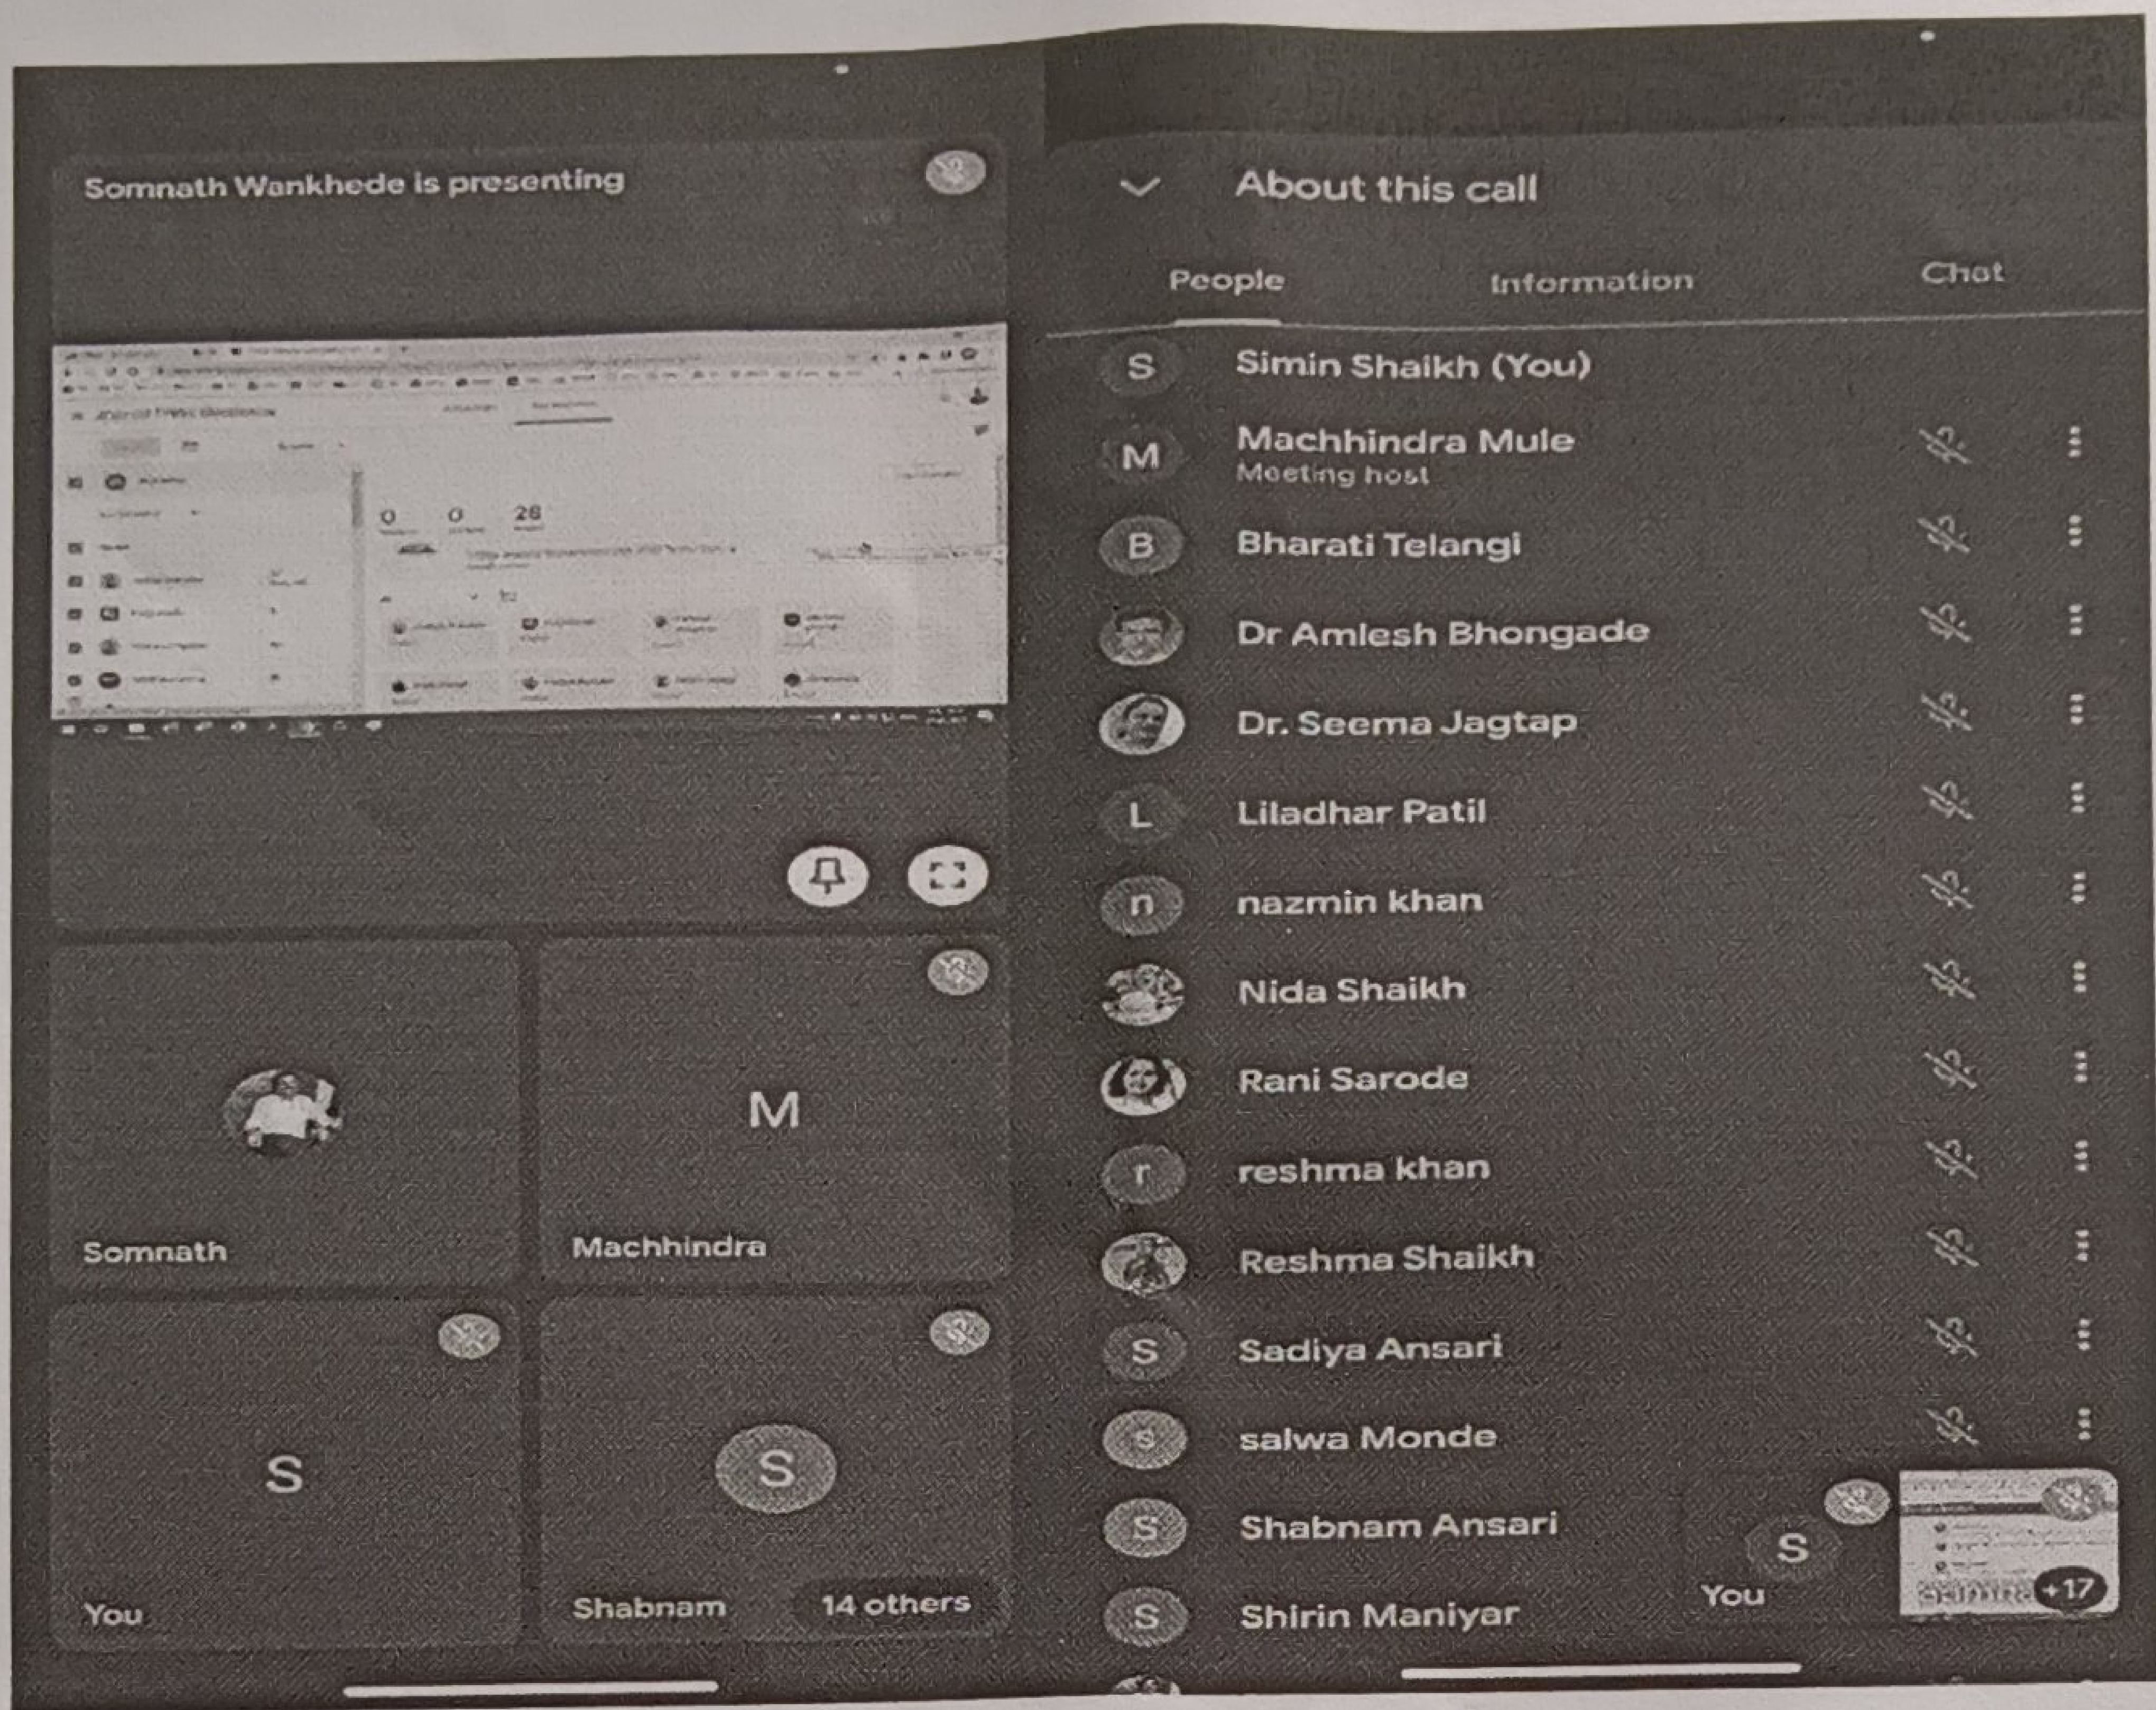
Somnath Wankhede is presenting

0 0 28

Somnath

M

Machhindra

S

You

S

Shabnam

14 others

About this call

People

Information

Chat

S Simin Shaikh (You)

M Machhindra Mule
Meeting host

B Bharati Telangi

Dr Amlesh Bhongade

Dr. Seema Jagtap

L Liladhar Patil

n nazmin khan

Nida Shaikh

Rani Sarode

r reshma khan

Reshma Shaikh

S Sadiya Ansari

S salwa Monde

S Shabnam Ansari

S Shirin Maniyar

S

You

+17